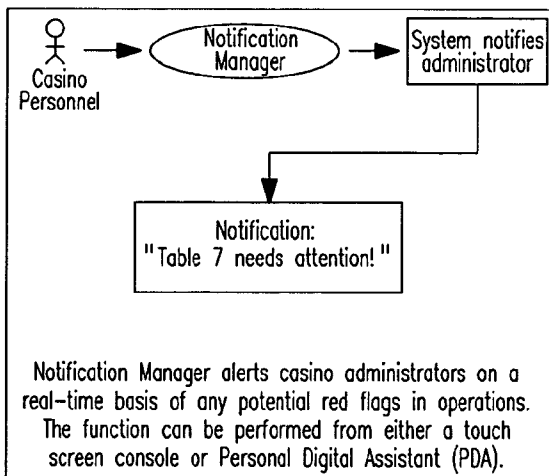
Casino Personnel

Notification Manager

System notifies administrator

Notification:
"Table 7 needs attention!"

Notification Manager alerts casino administrators on a real-time basis of any potential red flags in operations. The function can be performed from either a touch screen console or Personal Digital Assistant (PDA).